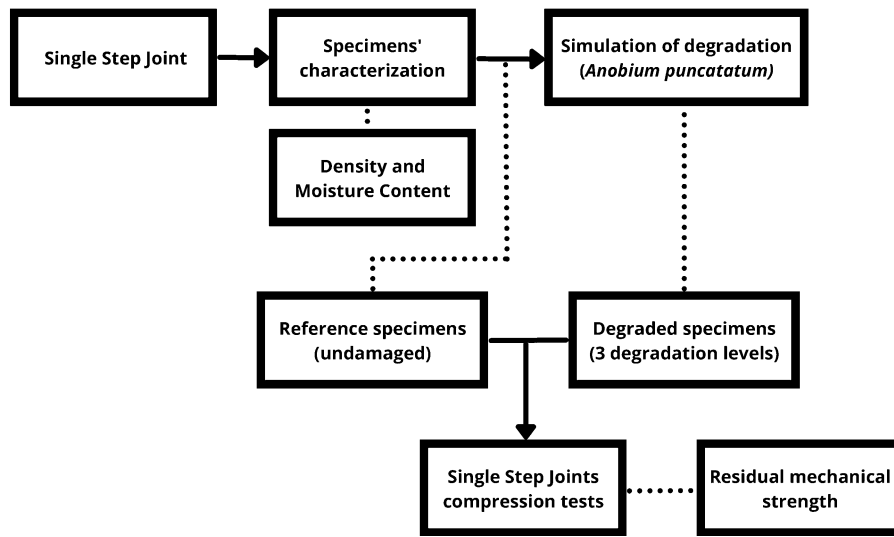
Single Step Joint

Specimens' characterization

Simulation of degradation (*Anobium puncatatum*)

Density and Moisture Content

Reference specimens (undamaged)

Degraded specimens (3 degradation levels)

Single Step Joints compression tests

Residual mechanical strength